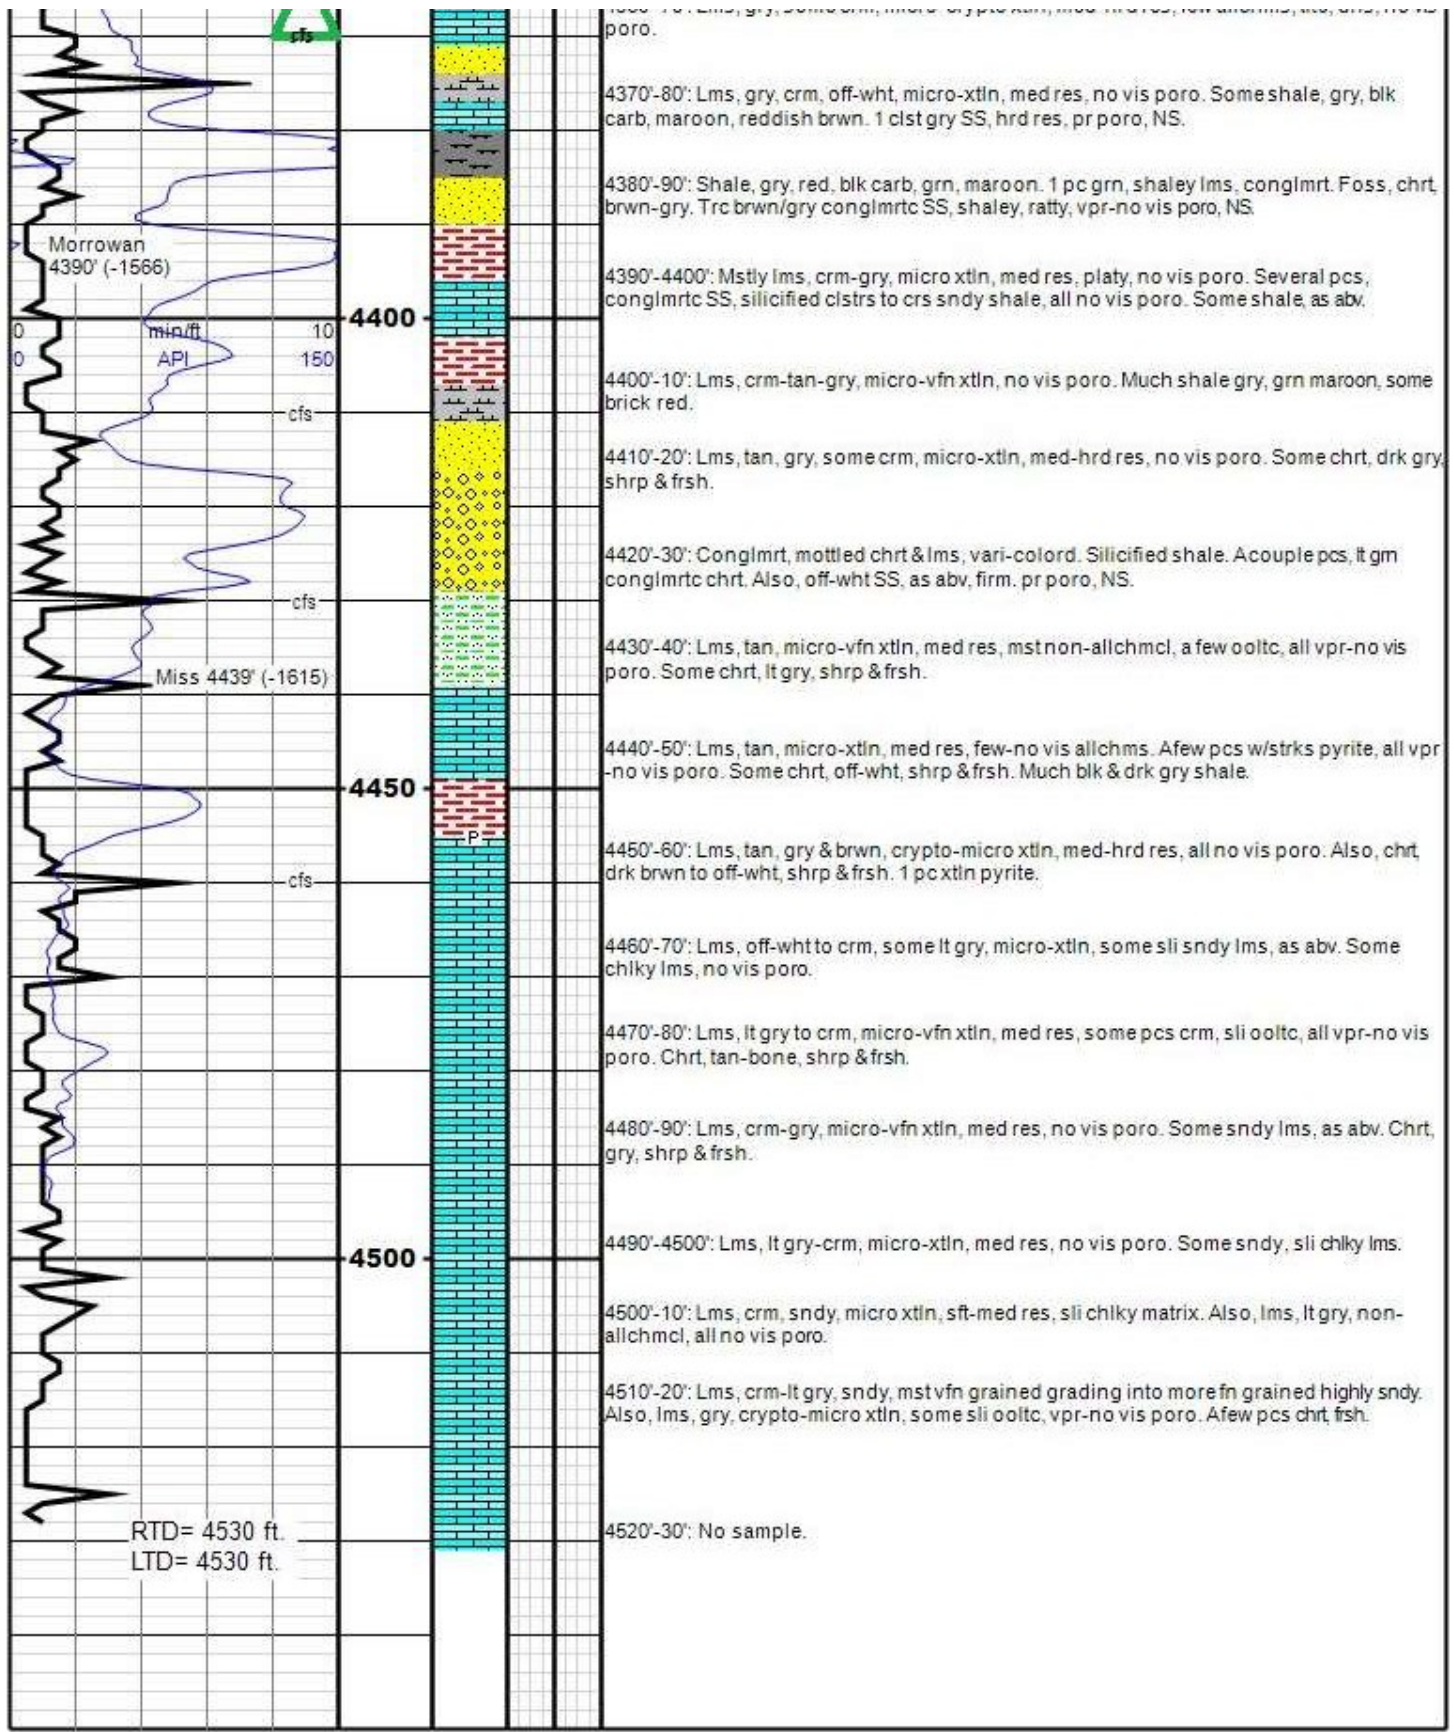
cfs

Morrowan
4390' (-1566)

0 min/ft 10
0 API 150

4400

cfs

cfs

Miss 4439' (-1615)

4450

P

cfs

4500

RTD= 4530 ft.
LTD= 4530 ft.

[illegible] poro.

4370'-80': Lms, gry, crm, off-wht, micro-xtln, med res, no vis poro. Some shale, gry, blk carb, maroon, reddish brwn. 1 clst gry SS, hrd res, pr poro, NS.

4380'-90': Shale, gry, red, blk carb, grn, maroon. 1 pc grn, shaley lms, conglmrt. Foss, chrt, brwn-gry. Trc brwn/gry conglmrtc SS, shaley, ratty, vpr-no vis poro, NS.

4390'-4400': Mstly lms, crm-gry, micro xtln, med res, platy, no vis poro. Several pcs, conglmrtc SS, silicified clstrs to crs sndy shale, all no vis poro. Some shale, as abv.

4400'-10': Lms, crm-tan-gry, micro-vfn xtln, no vis poro. Much shale gry, grn maroon, some brick red.

4410'-20': Lms, tan, gry, some crm, micro-xtln, med-hrd res, no vis poro. Some chrt, drk gry, shrp & frsh.

4420'-30': Conglmrt, mottled chrt & lms, vari-colord. Silicified shale. A couple pcs, lt grn conglmrtc chrt. Also, off-wht SS, as abv, firm. pr poro, NS.

4430'-40': Lms, tan, micro-vfn xtln, med res, mst non-allchmcl, a few ooltc, all vpr-no vis poro. Some chrt, lt gry, shrp & frsh.

4440'-50': Lms, tan, micro-xtln, med res, few-no vis allchms. A few pcs w/strks pyrite, all vpr-no vis poro. Some chrt, off-wht, shrp & frsh. Much blk & drk gry shale.

4450'-60': Lms, tan, gry & brwn, crypto-micro xtln, med-hrd res, all no vis poro. Also, chrt, drk brwn to off-wht, shrp & frsh. 1 pc xtln pyrite.

4460'-70': Lms, off-wht to crm, some lt gry, micro-xtln, some sli sndy lms, as abv. Some chlky lms, no vis poro.

4470'-80': Lms, lt gry to crm, micro-vfn xtln, med res, some pcs crm, sli ooltc, all vpr-no vis poro. Chrt, tan-bone, shrp & frsh.

4480'-90': Lms, crm-gry, micro-vfn xtln, med res, no vis poro. Some sndy lms, as abv. Chrt, gry, shrp & frsh.

4490'-4500': Lms, lt gry-crm, micro-xtln, med res, no vis poro. Some sndy, sli chlky lms.

4500'-10': Lms, crm, sndy, micro xtln, sft-med res, sli chlky matrix. Also, lms, lt gry, non-allchmcl, all no vis poro.

4510'-20': Lms, crm-lt gry, sndy, mst vfn grained grading into more fn grained highly sndy. Also, lms, gry, crypto-micro xtln, some sli ooltc, vpr-no vis poro. A few pcs chrt, frsh.

4520'-30': No sample.